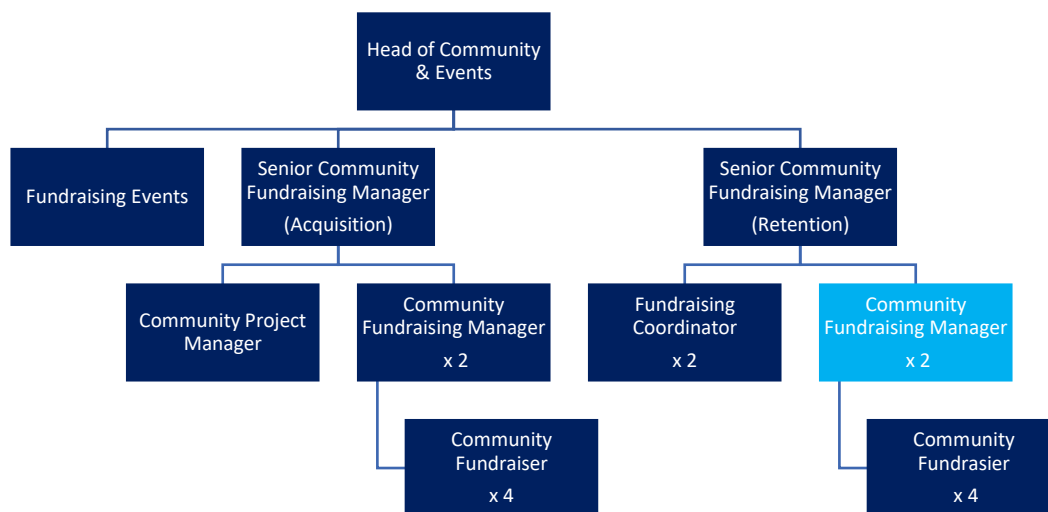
Head of Community & Events

Fundraising Events

Senior Community Fundraising Manager (Acquisition)

Senior Community Fundraising Manager (Retention)

Community Project Manager

Community Fundraising Manager x 2

Fundraising Coordinator x 2

Community Fundraising Manager x 2

Community Fundraiser x 4

Community Fundrasier x 4